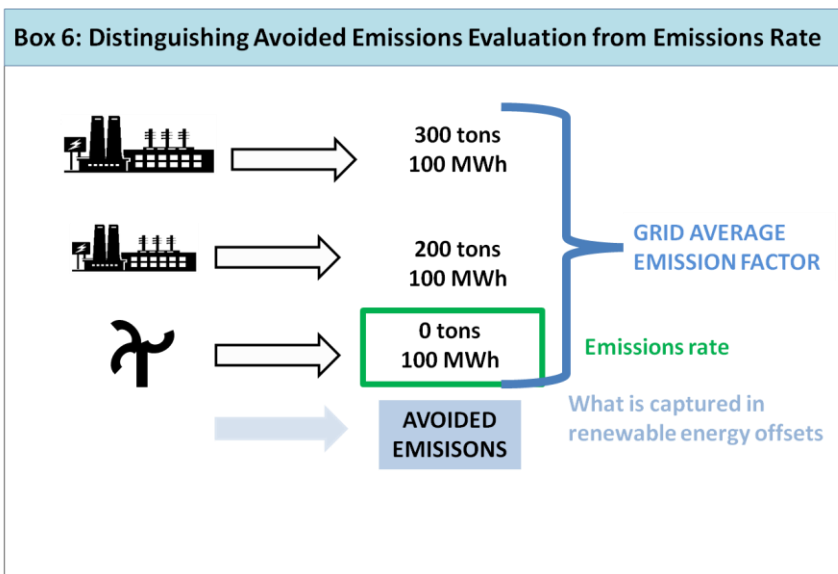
Box 6: Distinguishing Avoided Emissions Evaluation from Emissions Rate

300 tons
100 MWh

200 tons
100 MWh

GRID AVERAGE
EMISSION FACTOR

0 tons
100 MWh

Emissions rate

AVOIDED
EMISISONS

What is captured in
renewable energy offsets